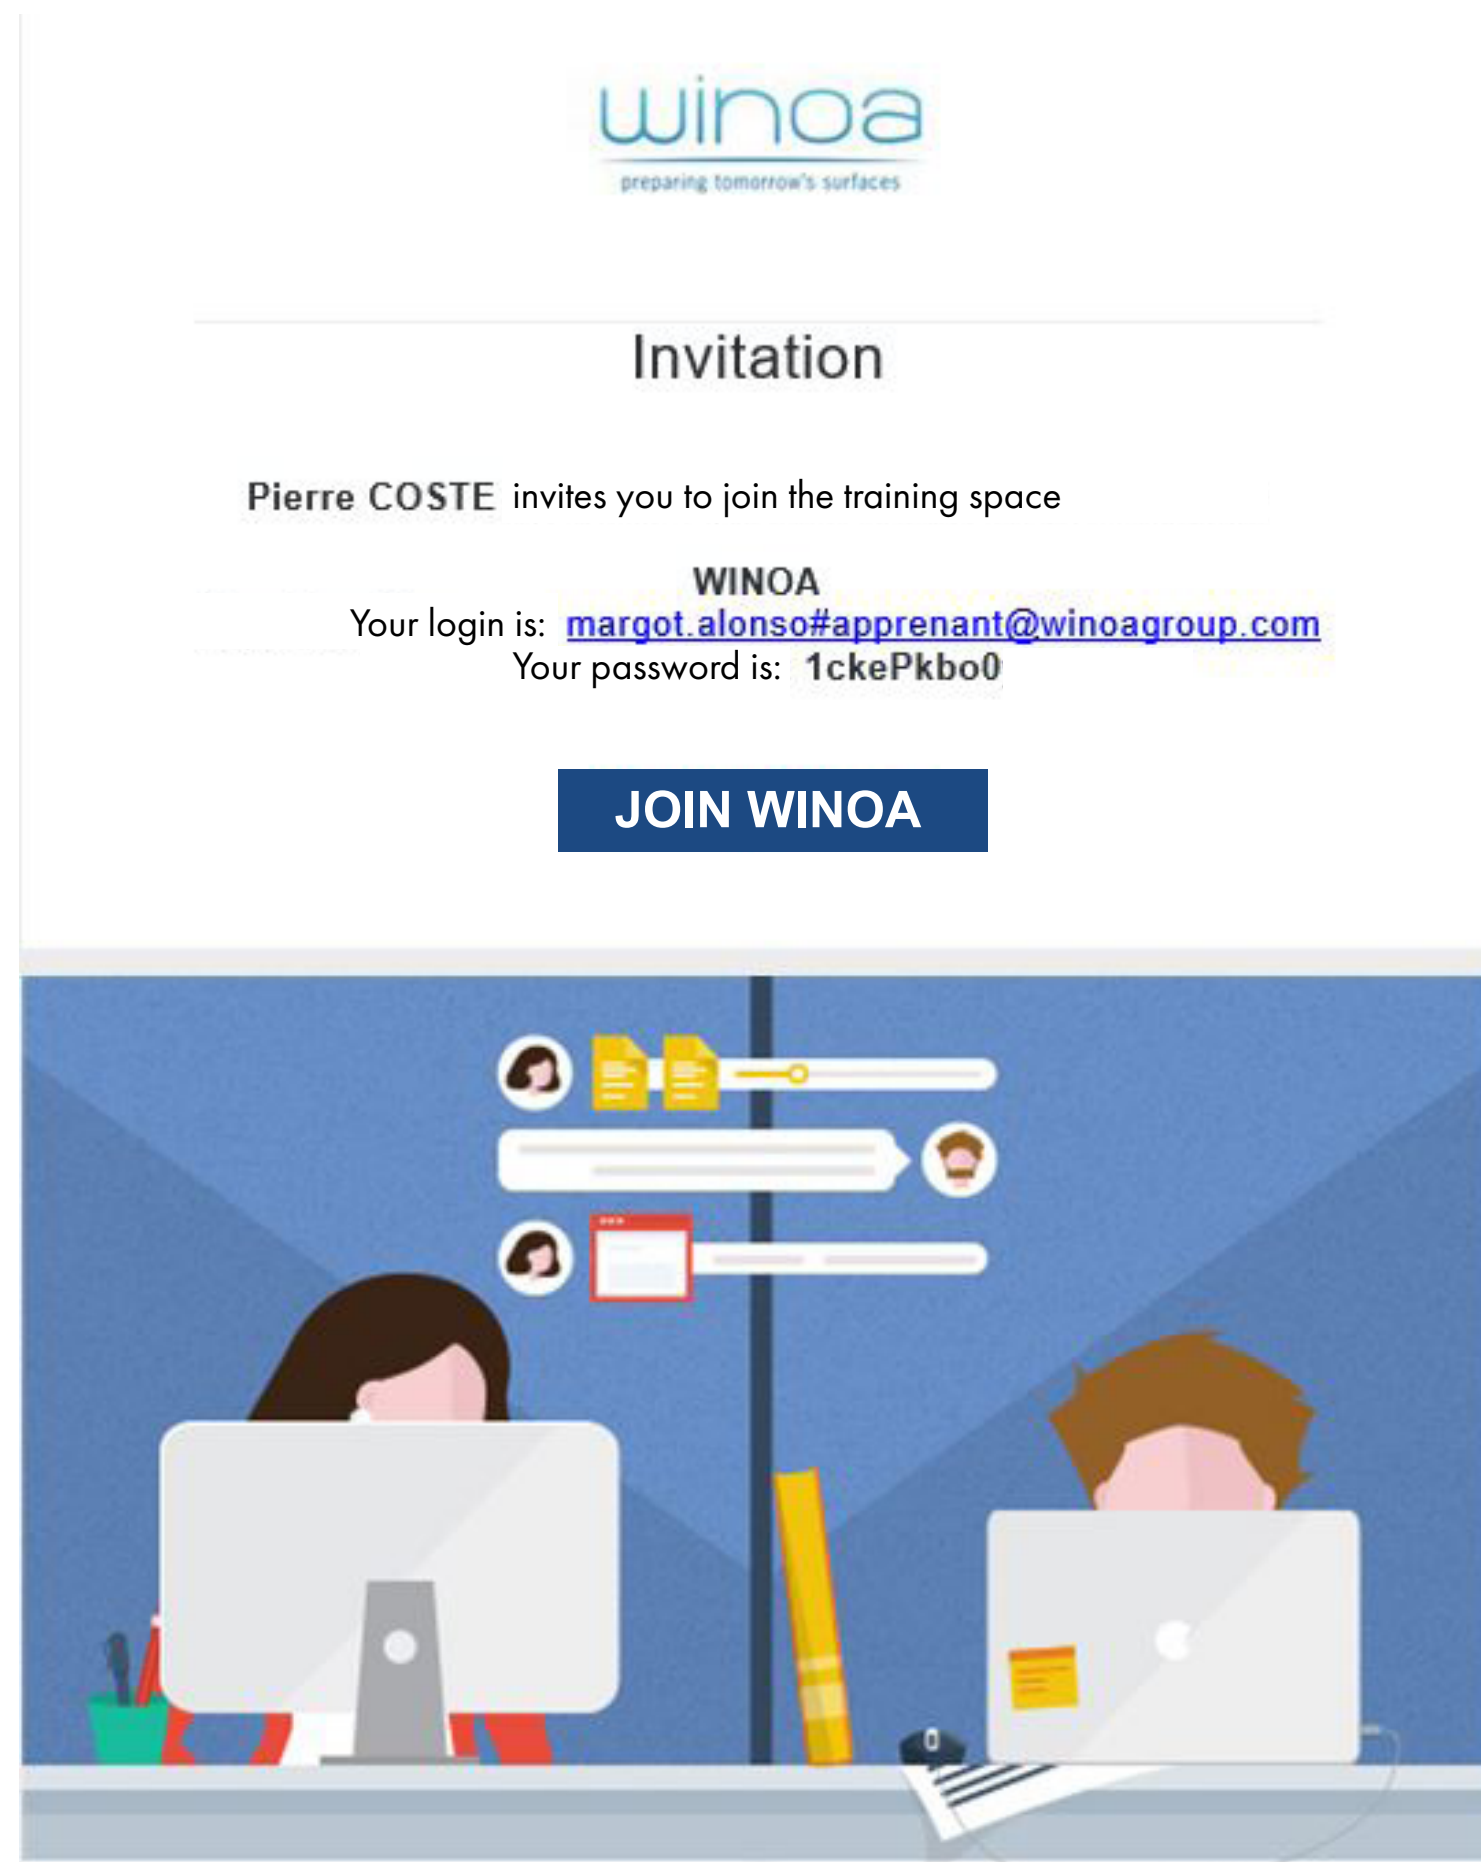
winoa
preparing tomorrow's surfaces

Invitation

Pierre COSTE invites you to join the training space

WINOA
Your login is: margot.alonso#apprenant@winoagroup.com
Your password is: 1ckePkbo0

JOIN WINOA